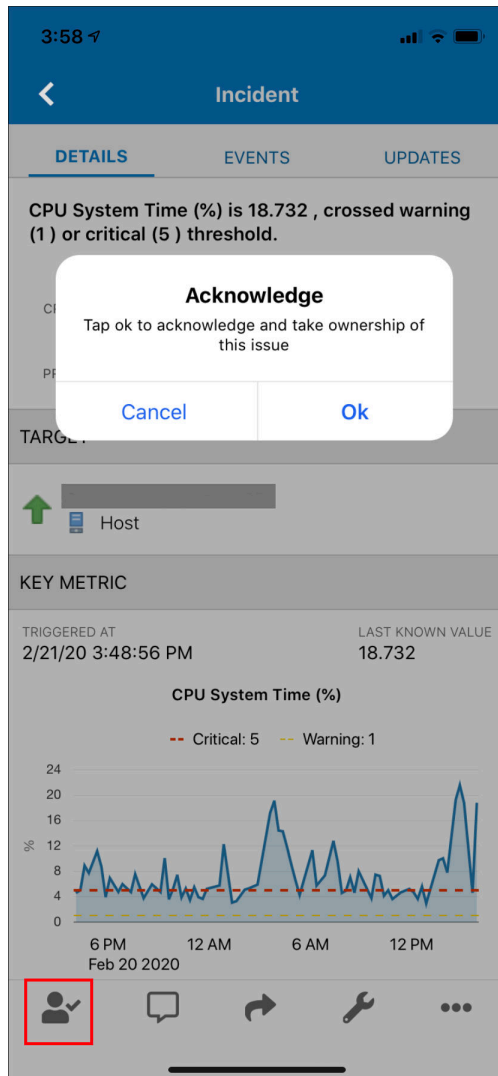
3:58

Incident

DETAILS EVENTS UPDATES

CPU System Time (%) is 18.732 , crossed warning (1 ) or critical (5 ) threshold.

Cr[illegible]

Pr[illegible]

Acknowledge

Tap ok to acknowledge and take ownership of this issue

Cancel Ok

TARGET

Host

KEY METRIC

TRIGGERED AT
2/21/20 3:48:56 PM

LAST KNOWN VALUE
18.732

CPU System Time (%)

Critical: 5 Warning: 1

24
20
16
12
8
4
0

%

6 PM
Feb 20 2020
12 AM
6 AM
12 PM